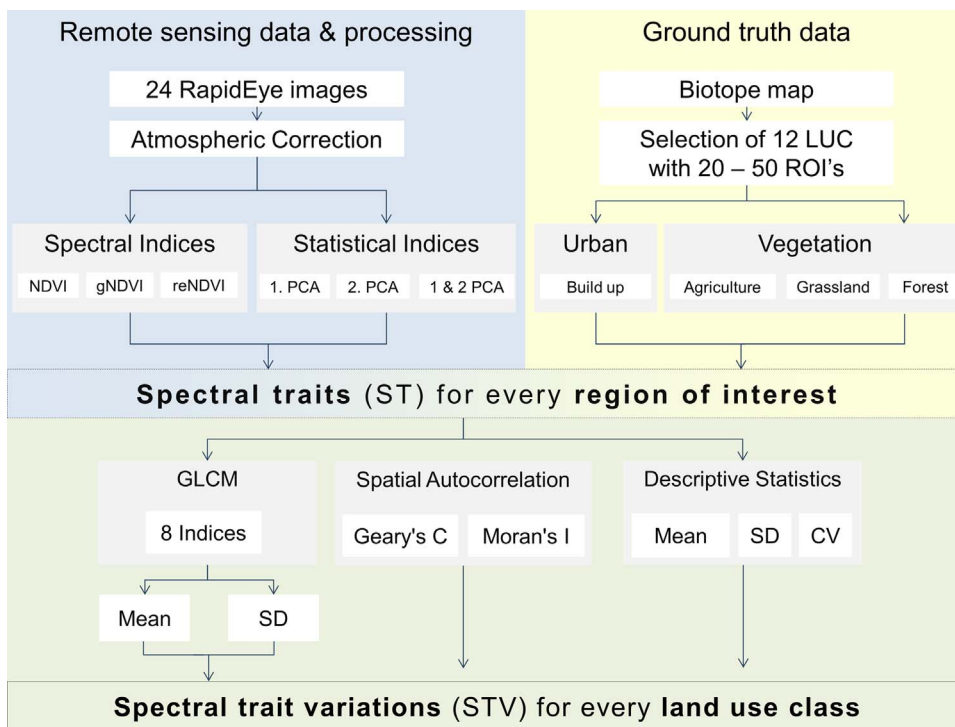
Remote sensing data & processing

24 RapidEye images

Atmospheric Correction

Spectral Indices

NDVI

gNDVI

reNDVI

Statistical Indices

1. PCA

2. PCA

1 & 2 PCA

Ground truth data

Biotope map

Selection of 12 LUC with 20 – 50 ROI's

Urban

Build up

Vegetation

Agriculture

Grassland

Forest

**Spectral traits** (ST) for every **region of interest**

GLCM

8 Indices

Mean

SD

Spatial Autocorrelation

Geary's C

Moran's I

Descriptive Statistics

Mean

SD

CV

**Spectral trait variations** (STV) for every **land use class**